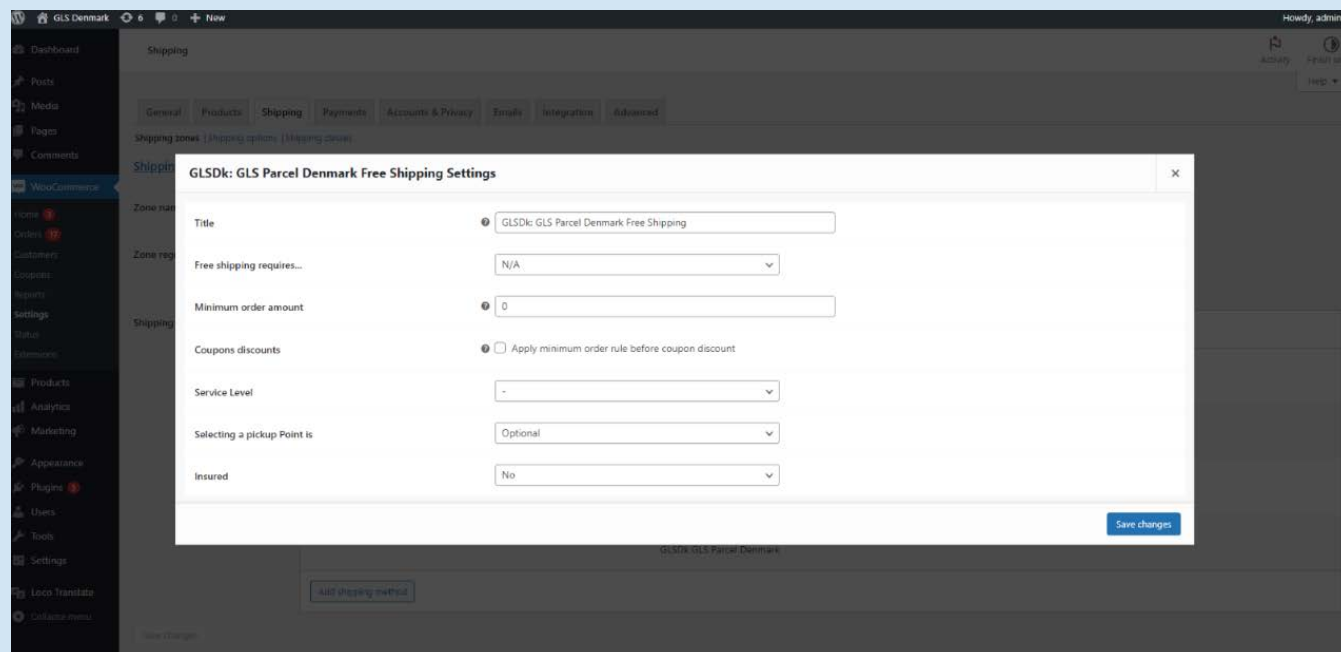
GLS Denmark 6 0 + New
Howdy, admin

Dashboard
Posts
Media
Pages
Comments
WooCommerce
Home 3
Orders 17
Customers
Coupons
Reports
Settings
Status
Extensions
Products
Analytics
Marketing
Appearance
Plugins 3
Users
Tools
Settings
Loco Translate
Collapse menu

Shipping
Activity
Finish setup
Help ▾

General Products Shipping Payments Accounts & Privacy Emails Integration Advanced

Shipping zones | Shipping options | Shipping classes

Shippin
Zone nam
Zone regi
Shipping

GLSDk: GLS Parcel Denmark Free Shipping Settings ×

Title GLSDk: GLS Parcel Denmark Free Shipping
Free shipping requires... N/A
Minimum order amount 0
Coupons discounts Apply minimum order rule before coupon discount
Service Level -
Selecting a pickup Point is Optional
Insured No

Save changes

GLSDk GLS Parcel Denmark
Add shipping method
Save changes